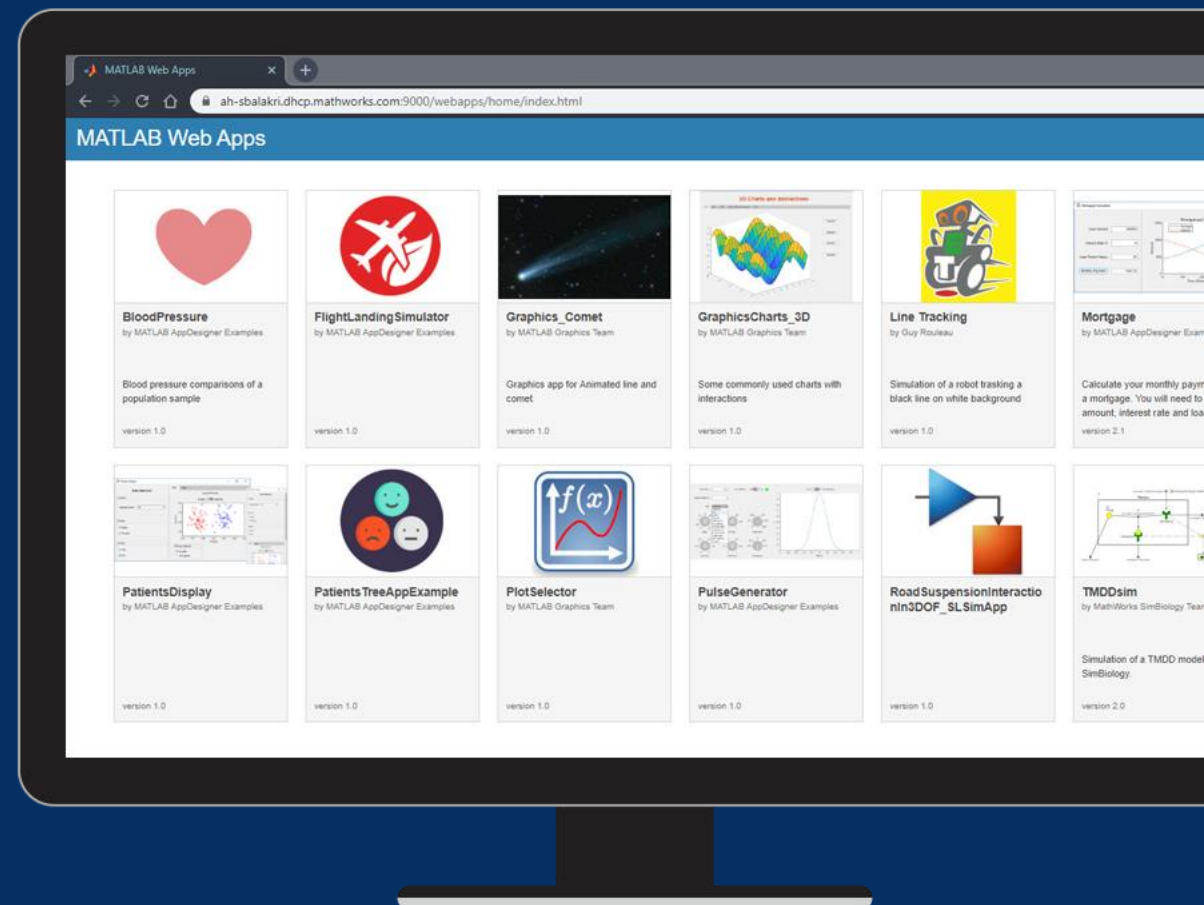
MATLAB Web Apps ×

ah-sbalakri.dhcp.mathworks.com:9000/webapps/home/index.html

MATLAB Web Apps

BloodPressure
by MATLAB AppDesigner Examples

Blood pressure comparisons of a population sample

version 1.0

FlightLandingSimulator
by MATLAB AppDesigner Examples

version 1.0

Graphics_Comet
by MATLAB Graphics Team

Graphics app for Animated line and comet

version 1.0

GraphicsCharts_3D
by MATLAB Graphics Team

Some commonly used charts with interactions

version 1.0

Line Tracking
by Guy Rouleau

Simulation of a robot trasking a black line on white background

version 1.0

Mortgage
by MATLAB AppDesigner Exam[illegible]

Calculate your monthly paym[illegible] a mortgage. You will need to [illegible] amount, interest rate and loa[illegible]

version 2.1

PatientsDisplay
by MATLAB AppDesigner Examples

version 1.0

PatientsTreeAppExample
by MATLAB AppDesigner Examples

version 1.0

PlotSelector
by MATLAB Graphics Team

version 1.0

PulseGenerator
by MATLAB AppDesigner Examples

version 1.0

RoadSuspensionInteractionIn3DOF_SLSimApp

version 1.0

TMDDsim
by MathWorks SimBiology Tea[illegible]

Simulation of a TMDD model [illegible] SimBiology.

version 2.0